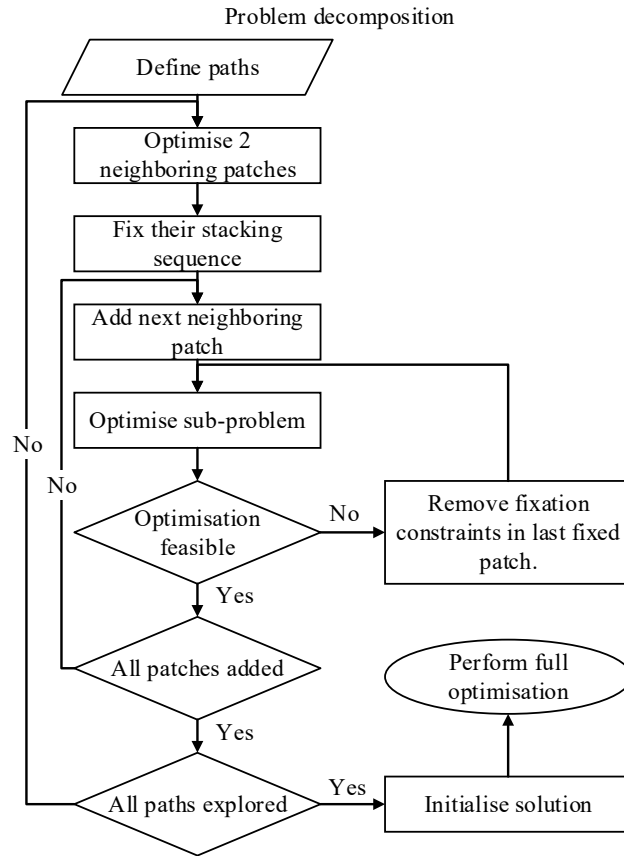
Problem decomposition

Define paths

Optimise 2 neighboring patches

Fix their stacking sequence

Add next neighboring patch

Optimise sub-problem

Optimisation feasible

No

Remove fixation constraints in last fixed patch.

Yes

No

All patches added

No

Yes

Perform full optimisation

All paths explored

Yes

Initialise solution